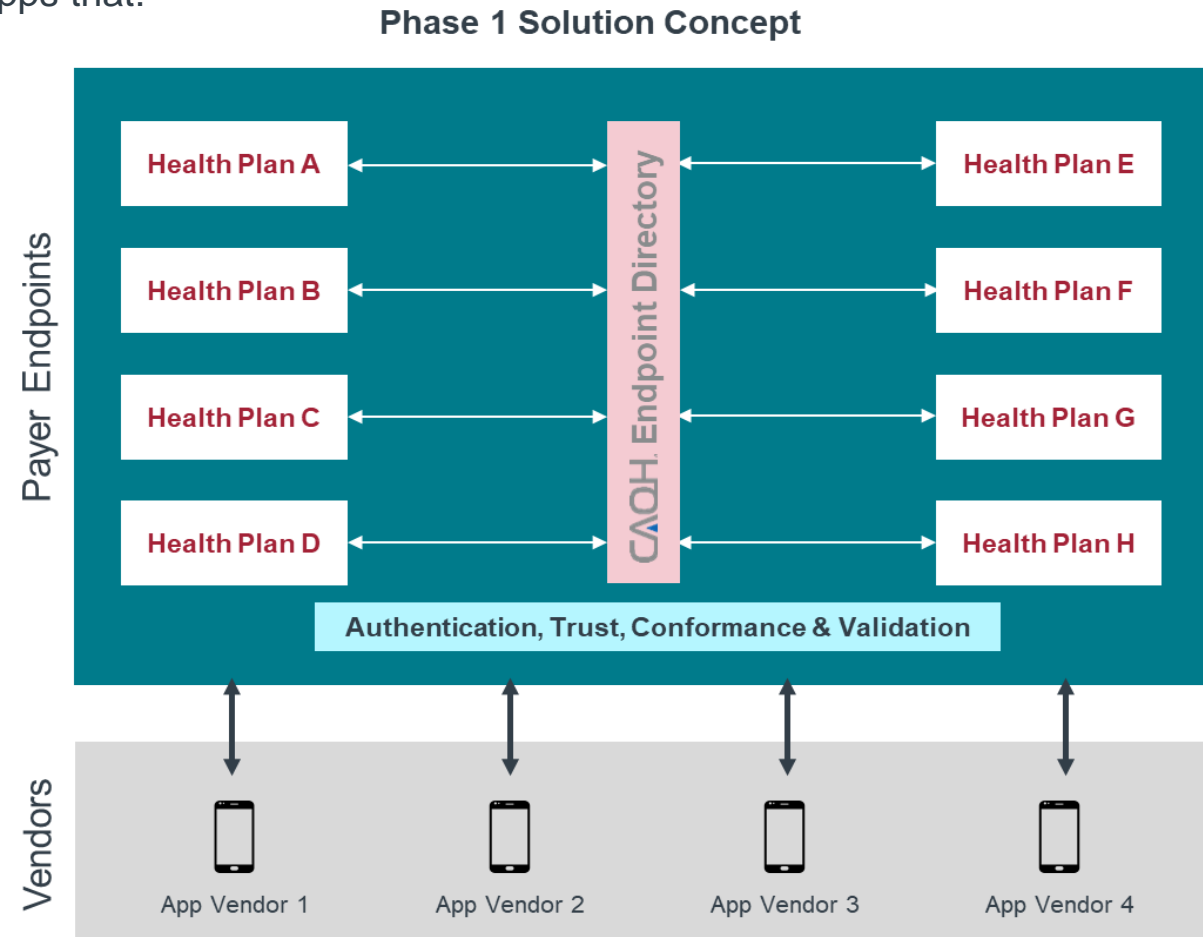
pps that:

Phase 1 Solution Concept

Payer Endpoints

Health Plan A

Health Plan B

Health Plan C

Health Plan D

CAQH. Endpoint Directory

Health Plan E

Health Plan F

Health Plan G

Health Plan H

Authentication, Trust, Conformance & Validation

Vendors

App Vendor 1

App Vendor 2

App Vendor 3

App Vendor 4